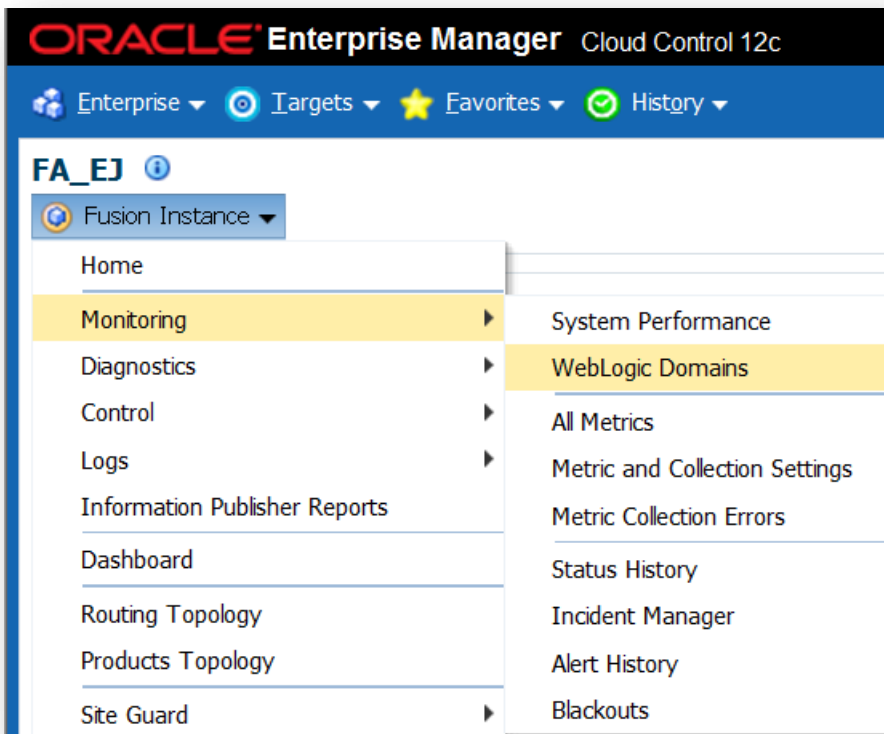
ORACLE Enterprise Manager Cloud Control 12c

Enterprise Targets Favorites History

FA_EJ

Fusion Instance

Home
Monitoring
Diagnostics
Control
Logs
Information Publisher Reports
Dashboard
Routing Topology
Products Topology
Site Guard

System Performance
WebLogic Domains
All Metrics
Metric and Collection Settings
Metric Collection Errors
Status History
Incident Manager
Alert History
Blackouts